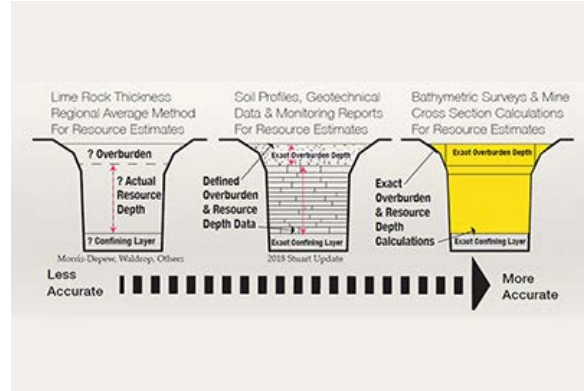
Lime Rock Thickness Regional Average Method For Resource Estimates

? Overburden

? Actual Resource Depth

? Confining Layer

Morris-Depew, Waldrop, Others

Soil Profiles, Geotechnical Data & Monitoring Reports For Resource Estimates

Exact Overburden Depth

Defined Overburden & Resource Depth Data

Exact Confining Layer

2018 Stuart Update

Bathymetric Surveys & Mine Cross Section Calculations For Resource Estimates

Exact Overburden Depth

Exact Overburden & Resource Depth Calculations

Exact Confining Layer

Less Accurate

More Accurate